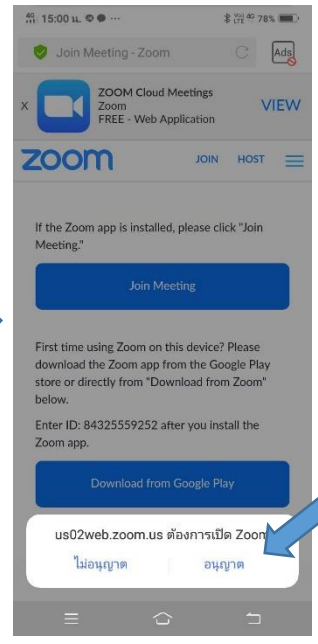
15:00 น. 78%

Join Meeting - Zoom

Ads

x ZOOM Cloud Meetings
Zoom
FREE - Web Application
VIEW

zoom JOIN HOST

If the Zoom app is installed, please click "Join Meeting."

Join Meeting

First time using Zoom on this device? Please download the Zoom app from the Google Play store or directly from "Download from Zoom" below.

Enter ID: 84325559252 after you install the Zoom app.

Download from Google Play

us02web.zoom.us ต้องการเปิด Zoom

ไม่อนุญาต อนุญาต